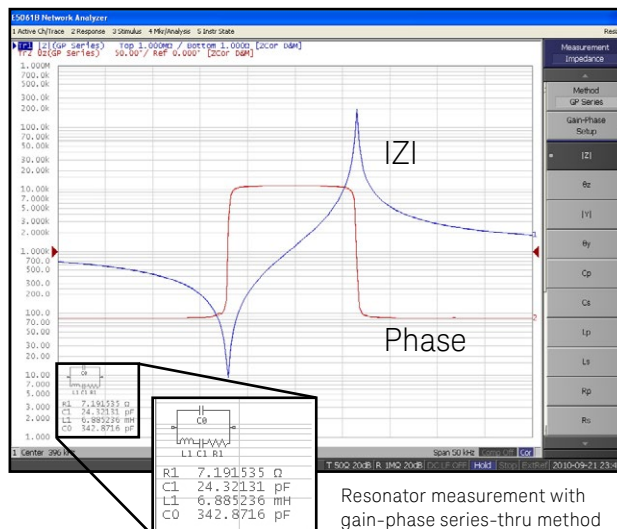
E5061B Network Analyzer

1 Active Ch/Trace 2 Response 3 Stimulus 4 Mkr/Analysis 5 Instr State

Tr1 |Z|(GP Series) Top 1.000MΩ / Bottom 1.000Ω [ZCor D&M]
Tr2 θz(GP Series) 50.00°/ Ref 0.000° [ZCor D&M]

1.000M
700.0k
500.0k
300.0k
200.0k
100.0k
70.00k
50.00k
30.00k
20.00k
10.00k
7.000k
5.000k
3.000k
2.000k
1.000k
700.0
500.0
300.0
200.0
100.0
70.00
50.00
30.00
20.00
10.00
7.000
5.000
3.000
2.000
1.000

|Z|

Phase

C0
L1 C1 R1

R1 7.191535 Ω
C1 24.32131 pF
L1 6.885236 mH
C0 342.8716 pF

1 Center 396 kHz

Span 50 kHz

T 50Ω 20dB R 1MΩ 20dB DC LF-OFF Hold Stop ExtRef 2010-09-21 23:4

Measurement
Impedance

Method
GP Series

Gain-Phase Setup

|Z|
θz
|Y|
θy
Cp
Cs
Lp
Ls
Rp
Rs

Resonator measurement with gain-phase series-thru method